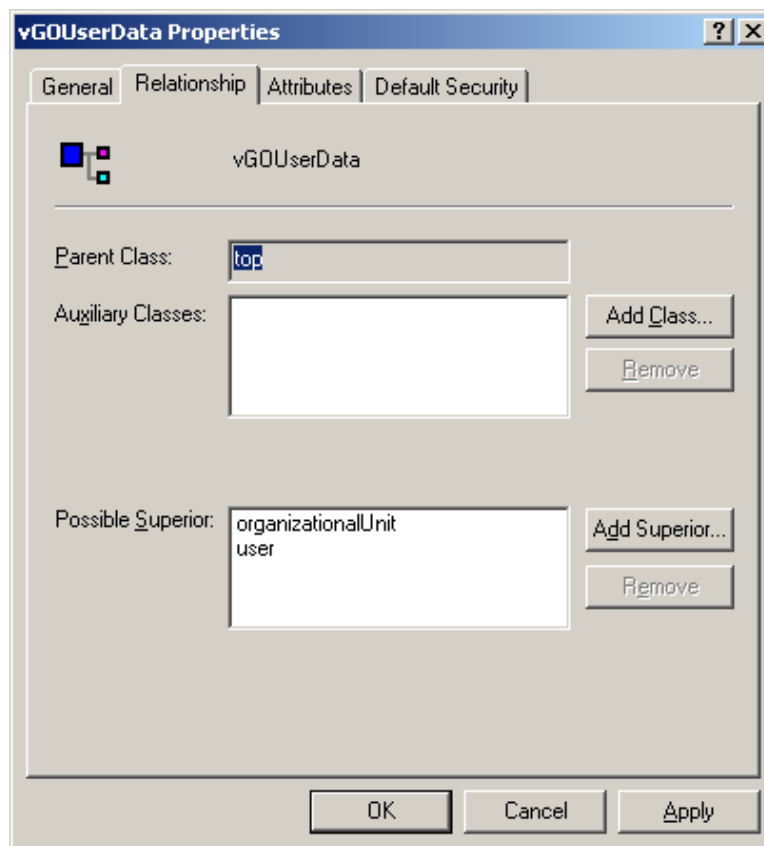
vGOUserData Properties

? X

General | Relationship | Attributes | Default Security

vGOUserData

Parent Class: top

Auxiliary Classes:

Add Class...

Remove

Possible Superior: organizationalUnit
user

Add Superior...

Remove

OK | Cancel | Apply